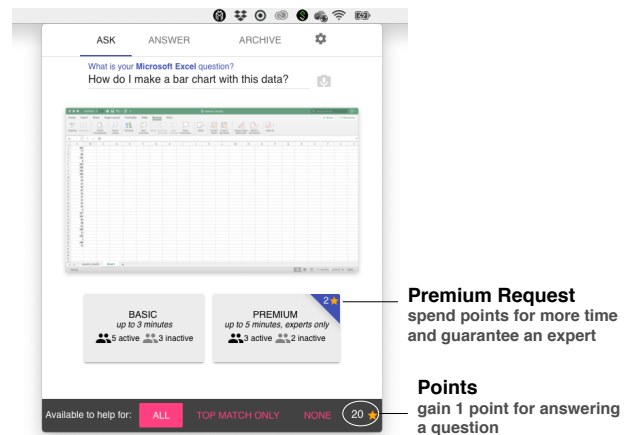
ASK ANSWER ARCHIVE

What is your Microsoft Excel question?
How do I make a bar chart with this data?

BASIC
up to 3 minutes
5 active 3 inactive

2

PREMIUM
up to 5 minutes, experts only
3 active 2 inactive

Premium Request
spend points for more time and guarantee an expert

Available to help for: ALL TOP MATCH ONLY NONE 20

Points
gain 1 point for answering a question